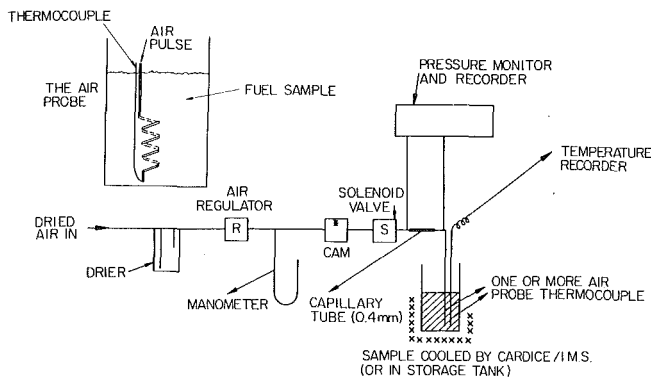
THERMOCOUPLE
AIR PULSE
THE AIR PROBE
FUEL SAMPLE
PRESSURE MONITOR AND RECORDER
TEMPERATURE RECORDER
DRIED AIR IN
AIR REGULATOR
R
CAM
SOLENOID VALVE
S
DRIER
MANOMETER
CAPILLARY TUBE (0.4mm)
ONE OR MORE AIR PROBE THERMOCOUPLE
SAMPLE COOLED BY CARDICE / I.M.S.
(OR IN STORAGE TANK)